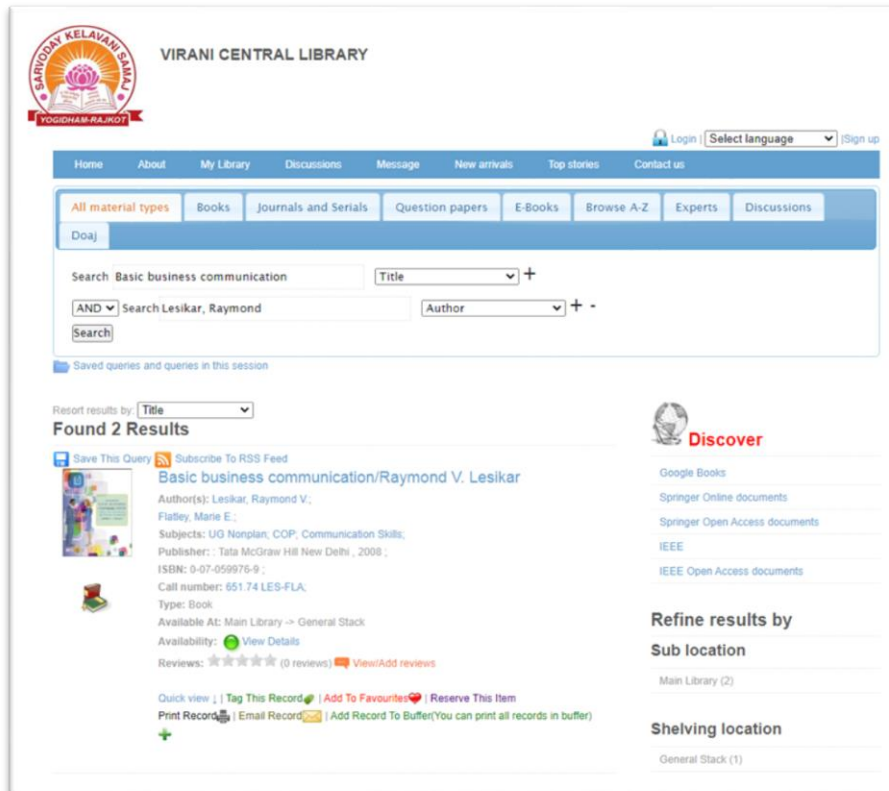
SARVODAY KELAVANI SAMAJ
YOGIDHAM-RAJKOT

VIRANI CENTRAL LIBRARY

Login | Select language |Sign up

Home About My Library Discussions Message New arrivals Top stories Contact us

All material types Books Journals and Serials Question papers E-Books Browse A-Z Experts Discussions Doaj

Search Basic business communication Title +

AND Search Lesikar, Raymond Author + -

Search

Saved queries and queries in this session

Resort results by: Title

Found 2 Results

Save This Query Subscribe To RSS Feed

Basic business communication/Raymond V. Lesikar

Author(s): Lesikar, Raymond V.;
Flatley, Marie E.;
Subjects: UG Nonplan; COP; Communication Skills;
Publisher: : Tata McGraw Hill New Delhi , 2008 ;
ISBN: 0-07-059976-9 ;
Call number: 651.74 LES-FLA;
Type: Book
Available At: Main Library -> General Stack
Availability: View Details
Reviews: (0 reviews) View/Add reviews

Quick view ↓ | Tag This Record | Add To Favourites | Reserve This Item
Print Record | Email Record | Add Record To Buffer(You can print all records in buffer)

Discover

Google Books
Springer Online documents
Springer Open Access documents
IEEE
IEEE Open Access documents

Refine results by

Sub location

Main Library (2)

Shelving location

General Stack (1)